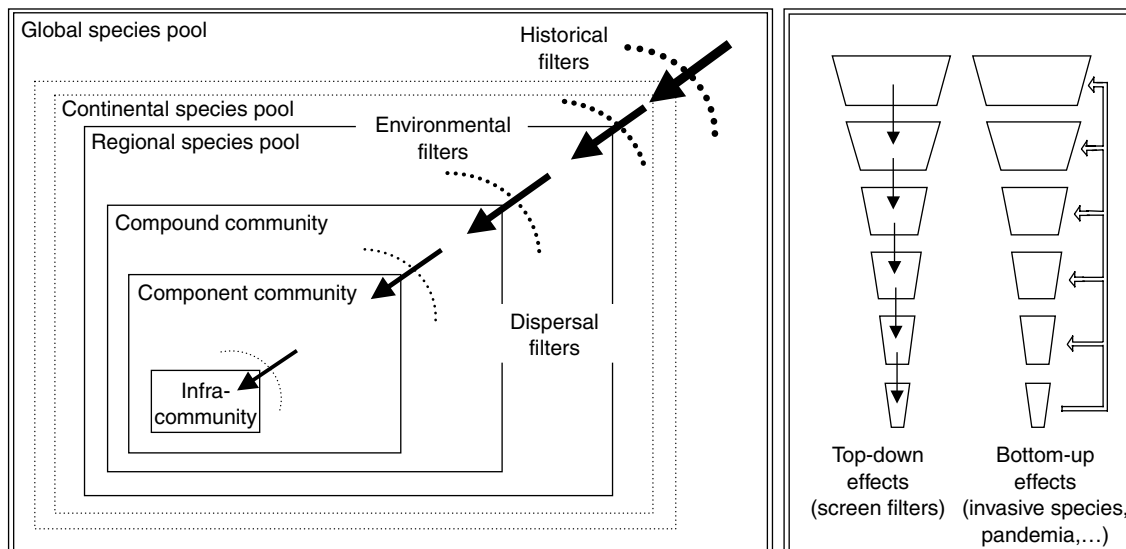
Global species pool

Historical filters

Continental species pool

Environmental filters

Regional species pool

Compound community

Component community

Dispersal filters

Infra-community

Top-down effects (screen filters)

Bottom-up effects (invasive species, pandemia,…)